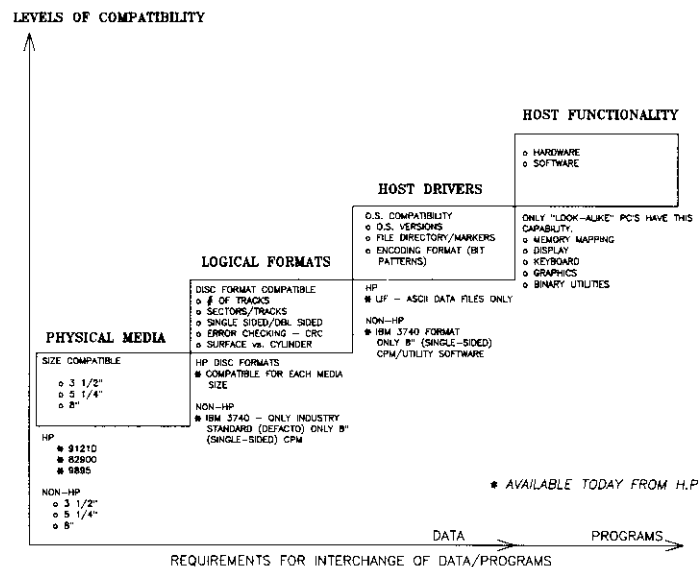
LEVELS OF COMPATIBILITY

HOST FUNCTIONALITY

o HARDWARE
o SOFTWARE

HOST DRIVERS

O.S. COMPATIBILITY
o O.S. VERSIONS
o FILE DIRECTORY/MARKERS
o ENCODING FORMAT (BIT PATTERNS)

ONLY "LOOK-ALIKE" PC'S HAVE THIS CAPABILITY.
o MEMORY MAPPING
o DISPLAY
o KEYBOARD
o GRAPHICS
o BINARY UTILITIES

LOGICAL FORMATS

DISC FORMAT COMPATIBLE
o # OF TRACKS
o SECTORS/TRACKS
o SINGLE SIDED/DBL SIDED
o ERROR CHECKING – CRC
o SURFACE vs. CYLINDER

HP
* LIF – ASCII DATA FILES ONLY

NON-HP
* IBM 3740 FORMAT ONLY 8" (SINGLE-SIDED) CPM/UTILITY SOFTWARE

PHYSICAL MEDIA

SIZE COMPATIBLE
o 3 1/2"
o 5 1/4"
o 8"

HP DISC FORMATS
* COMPATIBLE FOR EACH MEDIA SIZE

NON-HP
* IBM 3740 – ONLY INDUSTRY STANDARD (DEFACTO) ONLY 8" (SINGLE-SIDED) CPM

HP
* 9121D
* 82900
* 9895

NON-HP
o 3 1/2"
o 5 1/4"
o 8"

* AVAILABLE TODAY FROM H.P

DATA

PROGRAMS

REQUIREMENTS FOR INTERCHANGE OF DATA/PROGRAMS